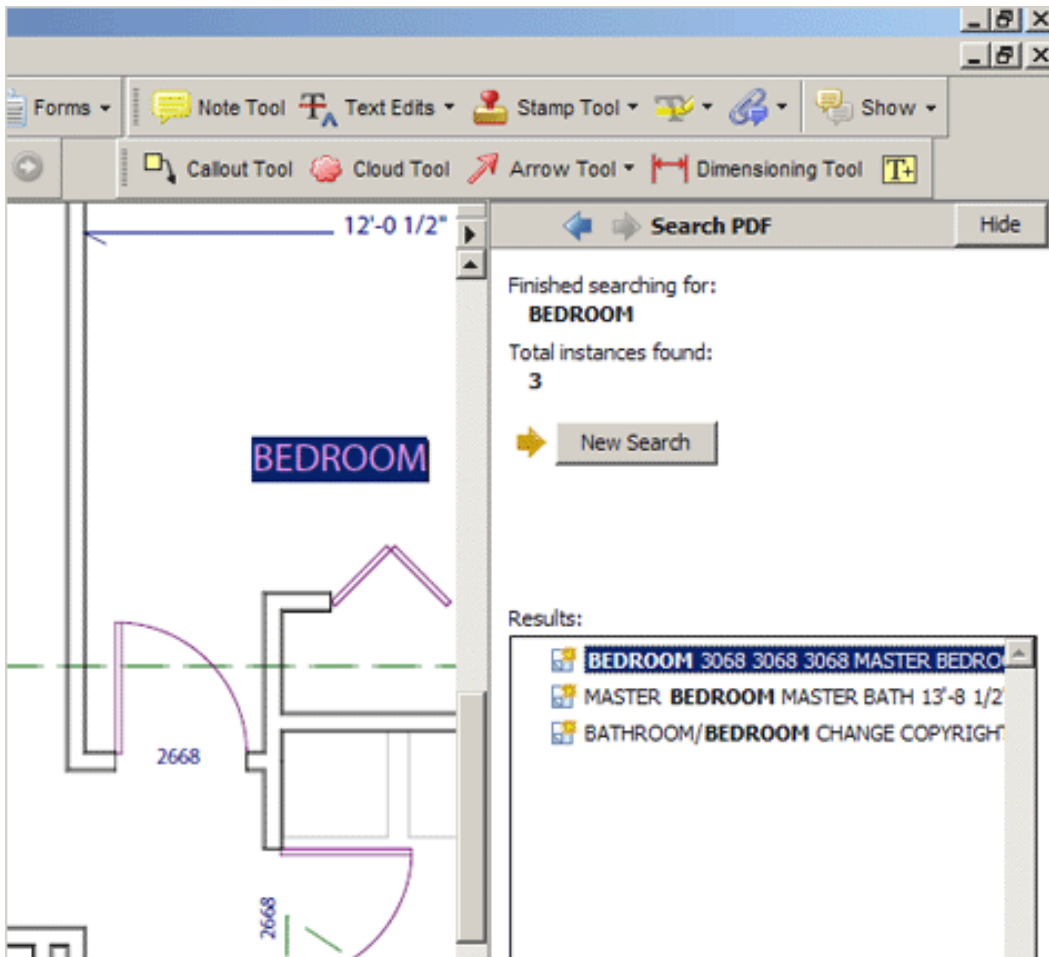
Forms Note Tool Text Edits Stamp Tool Show

Callout Tool Cloud Tool Arrow Tool Dimensioning Tool

12'-0 1/2"

BEDROOM

2668

2668

Search PDF

Hide

Finished searching for:
BEDROOM

Total instances found:
3

New Search

Results:

BEDROOM 3068 3068 3068 MASTER BEDRO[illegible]

MASTER BEDROOM MASTER BATH 13'-8 1/2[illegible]

BATHROOM/BEDROOM CHANGE COPYRIGHT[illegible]